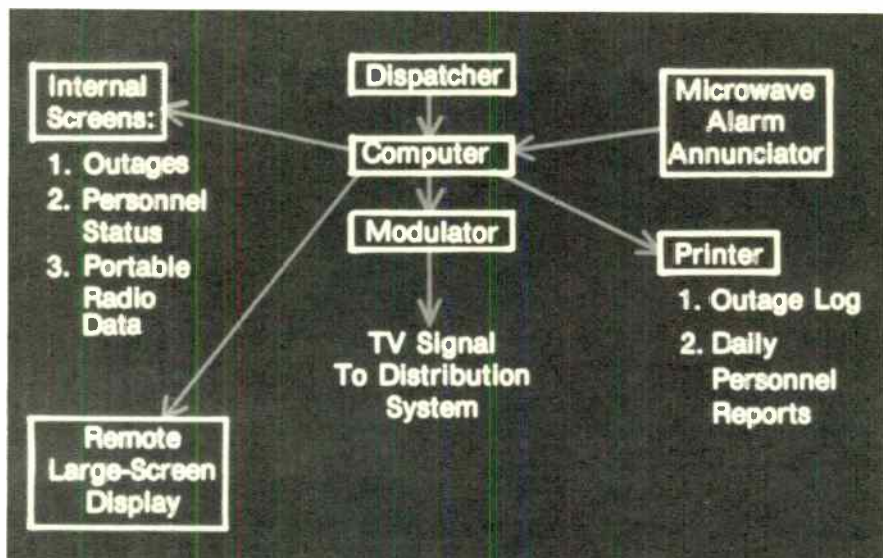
Internal Screens:

1. Outages
2. Personnel Status
3. Portable Radio Data

Dispatcher

Computer

Modulator

Microwave Alarm Annunciator

Printer

1. Outage Log
2. Daily Personnel Reports

TV Signal To Distribution System

Remote Large-Screen Display